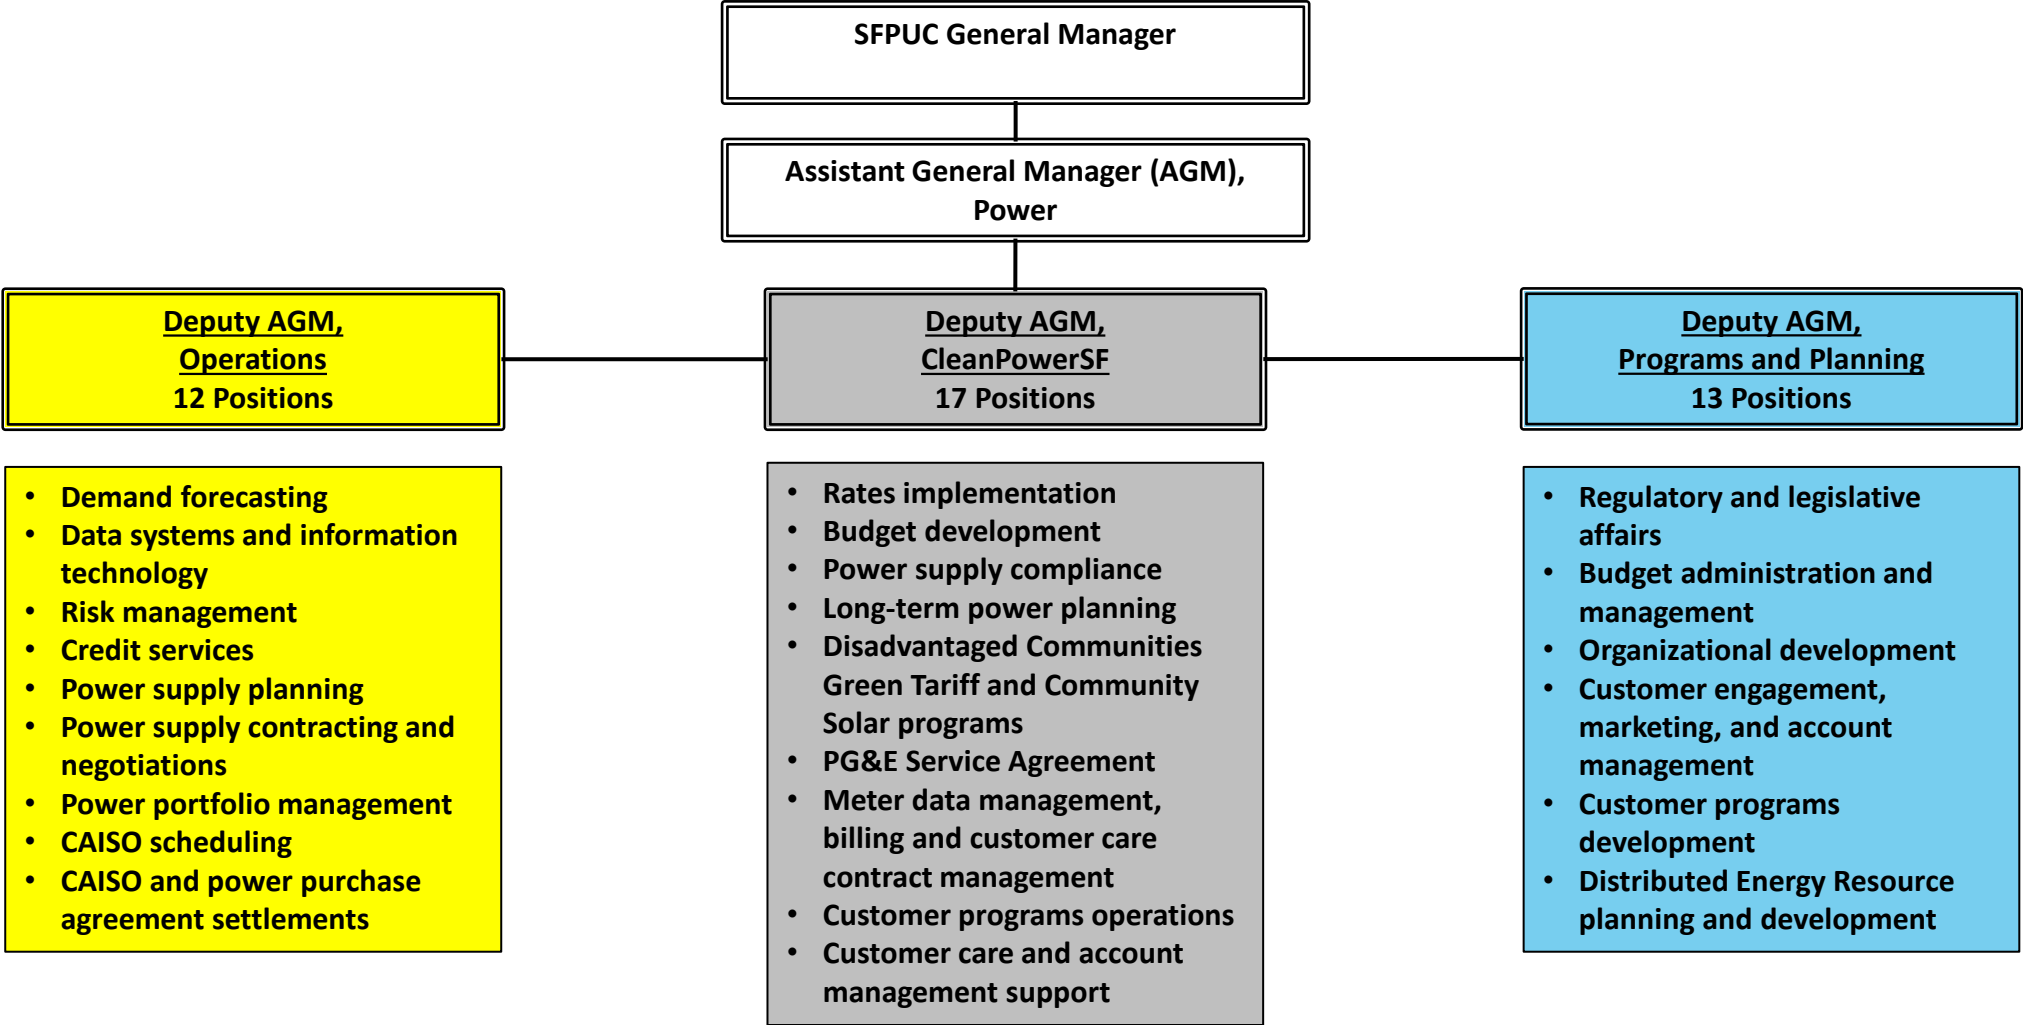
SFPUC General Manager

Assistant General Manager (AGM), Power

Deputy AGM, Operations
12 Positions

Deputy AGM, CleanPowerSF
17 Positions

Deputy AGM, Programs and Planning
13 Positions

- Demand forecasting
- Data systems and information technology
- Risk management
- Credit services
- Power supply planning
- Power supply contracting and negotiations
- Power portfolio management
- CAISO scheduling
- CAISO and power purchase agreement settlements

- Rates implementation
- Budget development
- Power supply compliance
- Long-term power planning
- Disadvantaged Communities Green Tariff and Community Solar programs
- PG&E Service Agreement
- Meter data management, billing and customer care contract management
- Customer programs operations
- Customer care and account management support

- Regulatory and legislative affairs
- Budget administration and management
- Organizational development
- Customer engagement, marketing, and account management
- Customer programs development
- Distributed Energy Resource planning and development